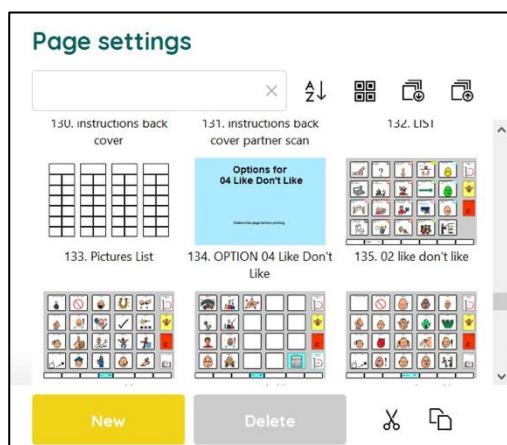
Page settings

×

130. instructions back cover

131. instructions back cover partner scan

132. LIST

Options for 04 Like Don't Like

Delete this page before printing.

133. Pictures List

134. OPTION 04 Like Don't Like

135. 02 like don't like

New

Delete